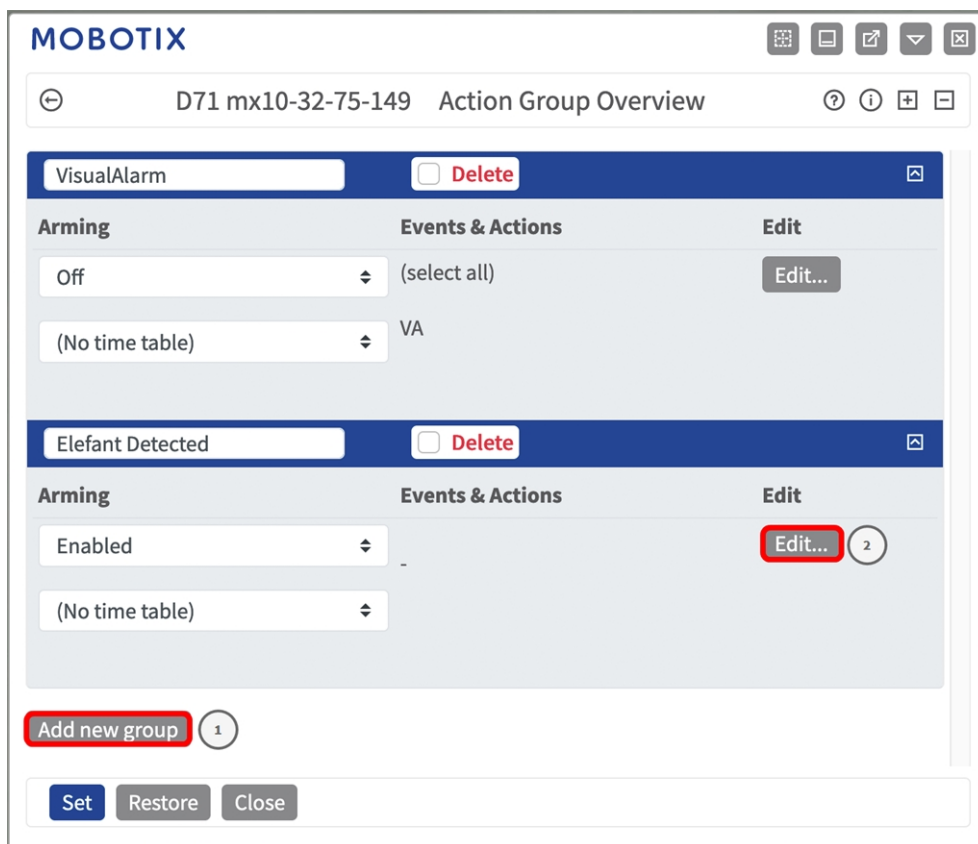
MOBOTIX

D71 mx10-32-75-149 Action Group Overview

VisualAlarm
Delete

| Arming | Events & Actions | Edit |
|---|---|---|
| Off | (select all) | Edit... |
| (No time table) | VA | |

Elefant Detected
Delete

| Arming | Events & Actions | Edit |
|---|---|---|
| Enabled | - | Edit... 2 |
| (No time table) | | |

Add new group 1

Set Restore Close